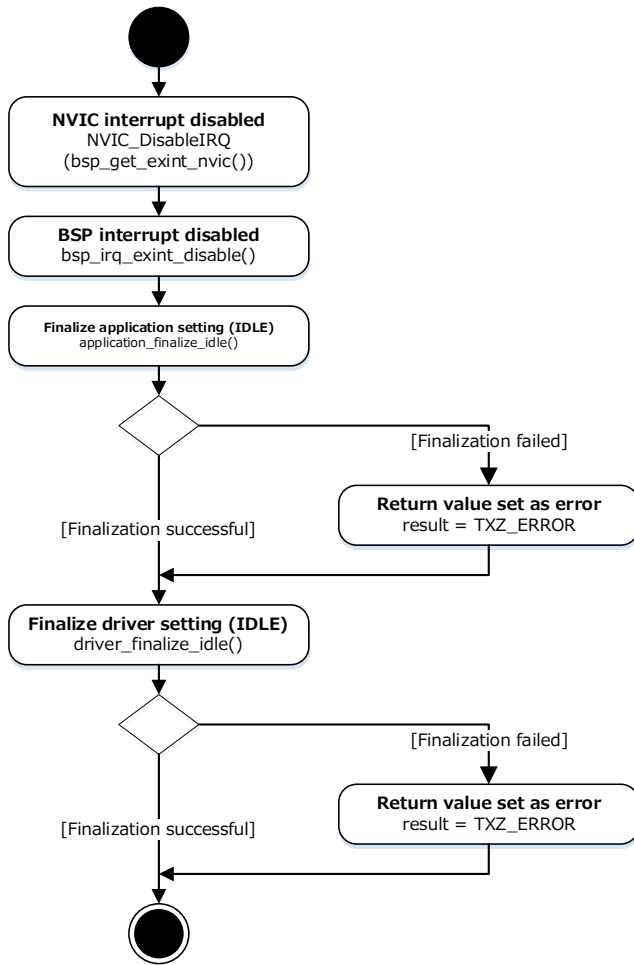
**NVIC interrupt disabled**
NVIC_DisableIRQ (bsp_get_exint_nvic())

**BSP interrupt disabled**
bsp_irq_exint_disable()

**Finalize application setting (IDLE)**
application_finalize_idle()

[Finalization failed]

**Return value set as error**
result = TXZ_ERROR

[Finalization successful]

**Finalize driver setting (IDLE)**
driver_finalize_idle()

[Finalization failed]

**Return value set as error**
result = TXZ_ERROR

[Finalization successful]